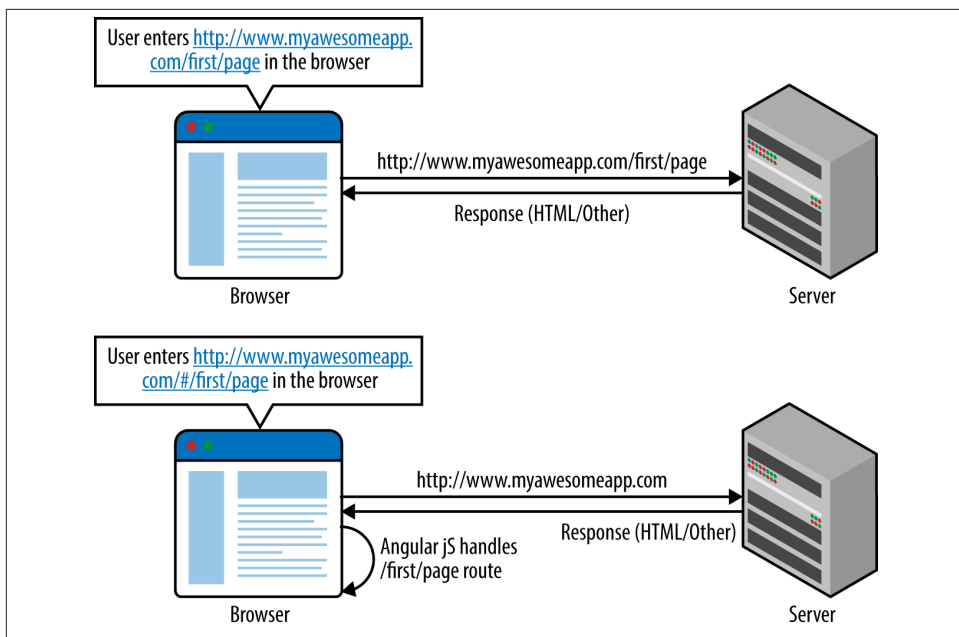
User enters http://www.myawesomeapp.com/first/page in the browser

http://www.myawesomeapp.com/first/page

Response (HTML/Other)

Browser

Server

User enters http://www.myawesomeapp.com/#/first/page in the browser

http://www.myawesomeapp.com

Response (HTML/Other)

Angular jS handles /first/page route

Browser

Server